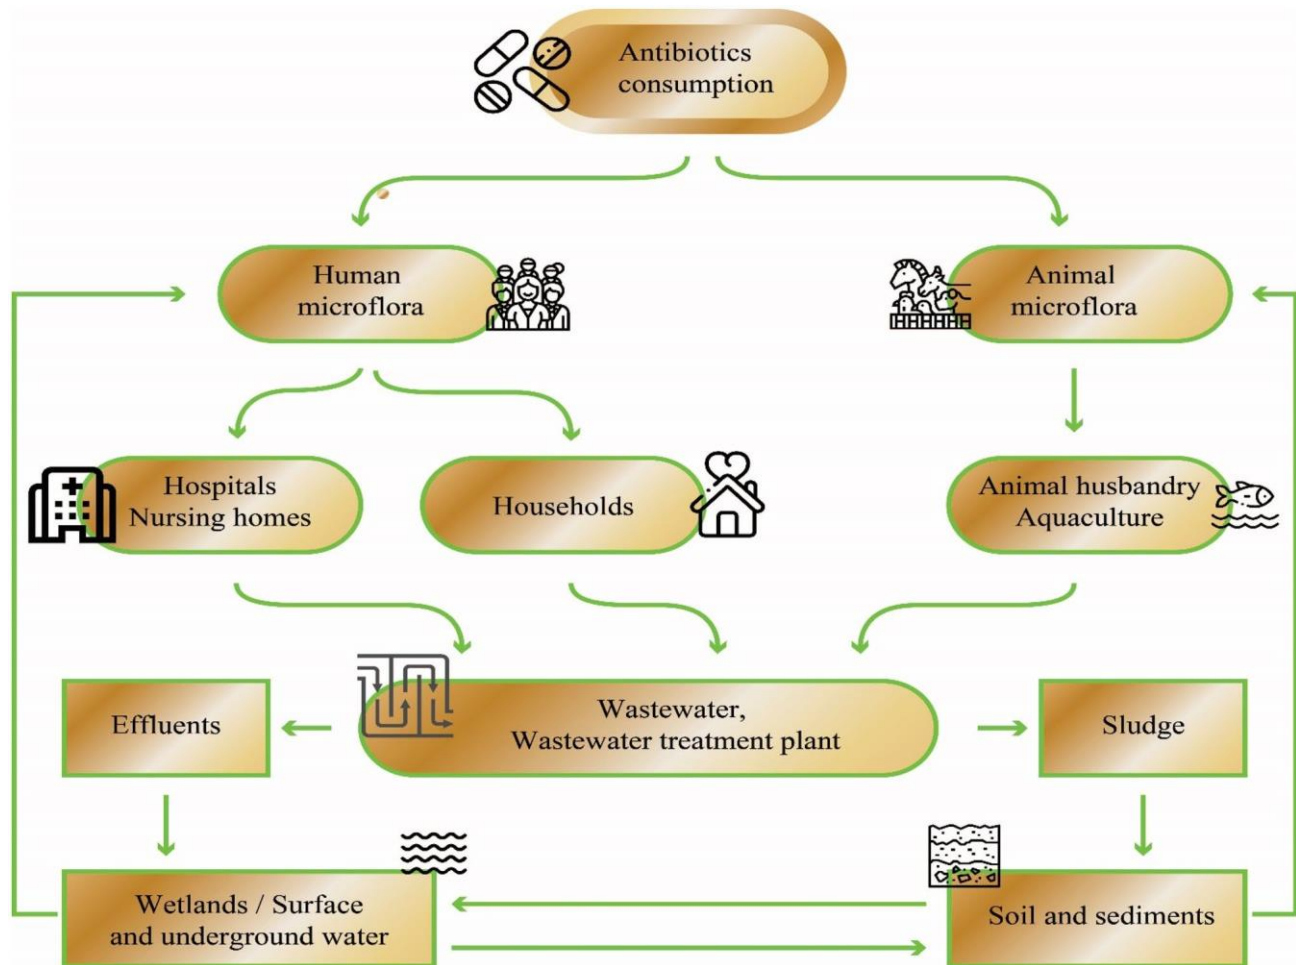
Antibiotics consumption

Human microflora

Animal microflora

Hospitals
Nursing homes

Households

Animal husbandry
Aquaculture

Effluents

Wastewater,
Wastewater treatment plant

Sludge

Wetlands / Surface and underground water

Soil and sediments